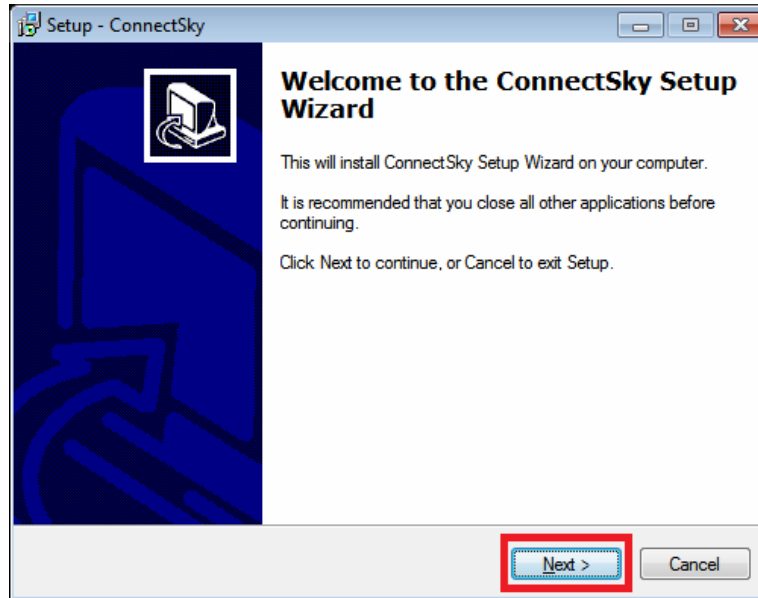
Setup - ConnectSky

Welcome to the ConnectSky Setup Wizard

This will install ConnectSky Setup Wizard on your computer.

It is recommended that you close all other applications before continuing.

Click Next to continue, or Cancel to exit Setup.

Next >

Cancel